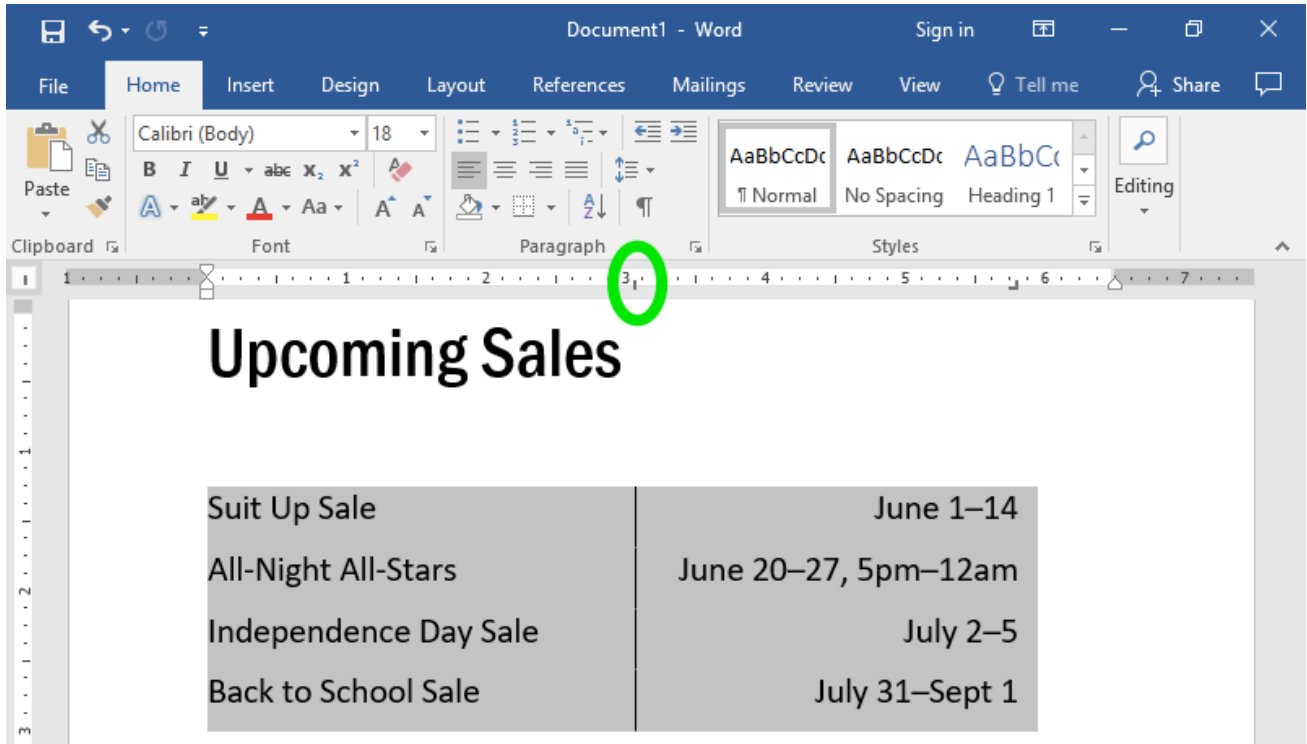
Document1 - Word
Sign in

File Home Insert Design Layout References Mailings Review View Tell me Share

Paste
Calibri (Body) 18
B I U abc $x_2$ $x^2$
A Aa A A
Clipboard Font Paragraph Styles
AaBbCcDc ¶ Normal
AaBbCcDc No Spacing
AaBbCc Heading 1
Editing

1 2 3 4 5 6 7

Upcoming Sales

| Suit Up Sale | June 1–14 |
|---|---|
| All-Night All-Stars | June 20–27, 5pm–12am |
| Independence Day Sale | July 2–5 |
| Back to School Sale | July 31–Sept 1 |